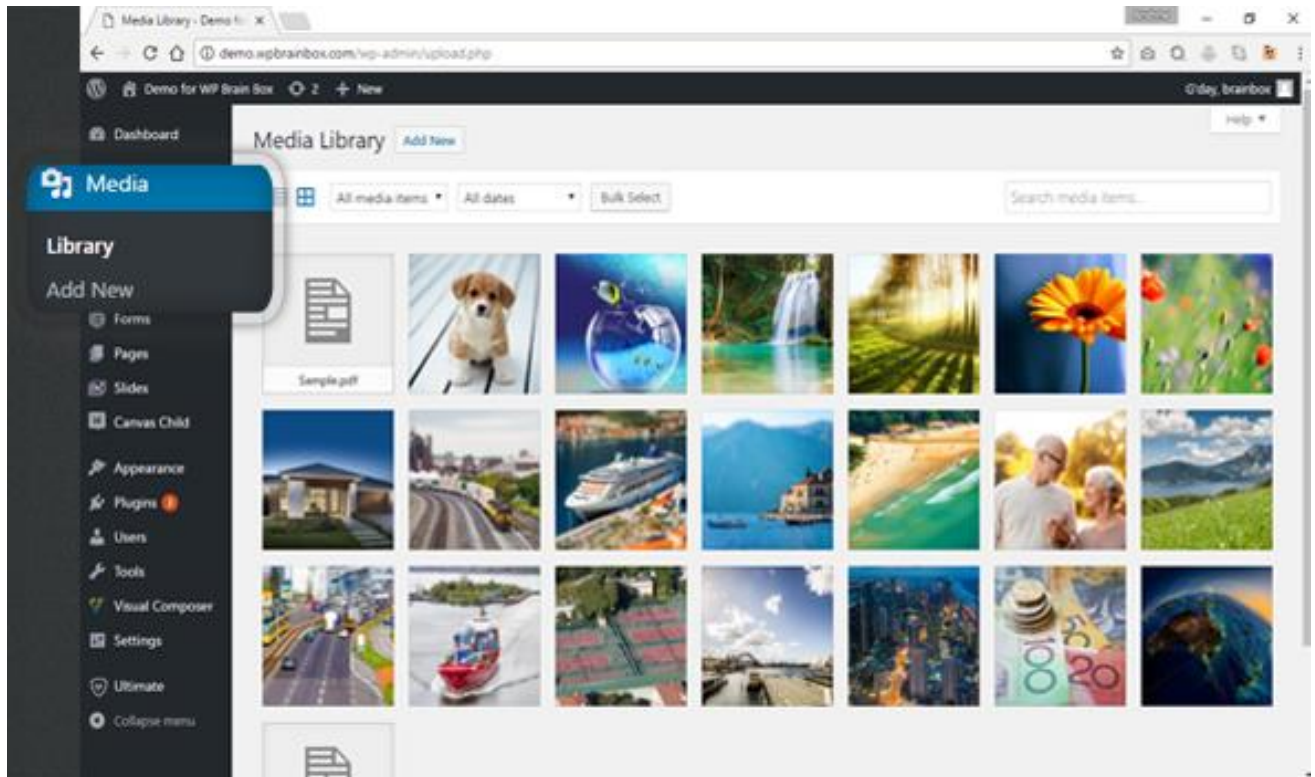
Media Library - Demo fo ×

demo.wpbrainbox.com/wp-admin/upload.php

Demo for WP Brain Box 2 + New

G'day, brainbox

Dashboard

Media

Library

Add New

Forms

Pages

Slides

Canvas Child

Appearance

Plugins 1

Users

Tools

Visual Composer

Settings

Ultimate

Collapse menu

Help ▾

Media Library Add New

All media items ▾ All dates ▾ Bulk Select

Search media items...

Sample.pdf